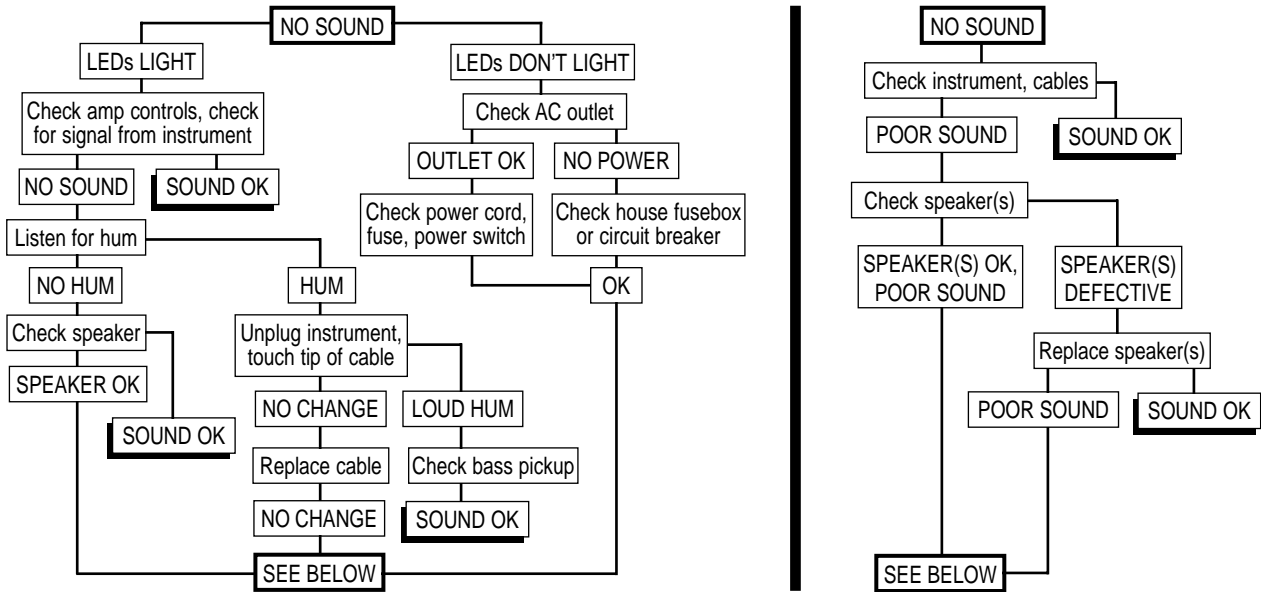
NO SOUND

LEDs LIGHT

Check amp controls, check for signal from instrument

NO SOUND

SOUND OK

Listen for hum

NO HUM

Check speaker

SPEAKER OK

SOUND OK

HUM

Unplug instrument, touch tip of cable

NO CHANGE

Replace cable

NO CHANGE

LOUD HUM

Check bass pickup

SOUND OK

LEDs DON'T LIGHT

Check AC outlet

OUTLET OK

Check power cord, fuse, power switch

NO POWER

Check house fusebox or circuit breaker

OK

SEE BELOW

NO SOUND

Check instrument, cables

POOR SOUND

SOUND OK

Check speaker(s)

SPEAKER(S) OK, POOR SOUND

SPEAKER(S) DEFECTIVE

Replace speaker(s)

POOR SOUND

SOUND OK

SEE BELOW